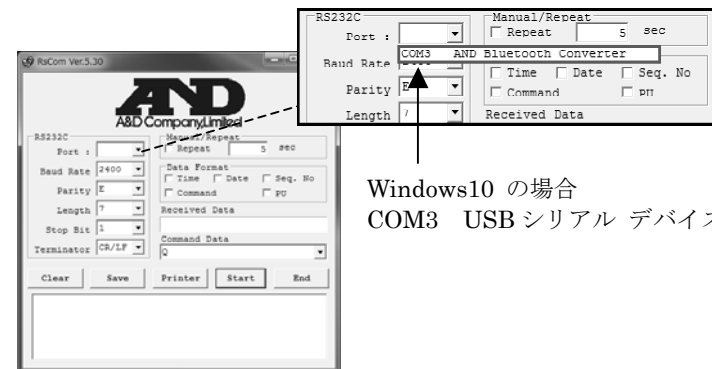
RS232C
Port :
COM3 AND Bluetooth Converter
Baud Rate
Parity E
Length 7

Manual/Repeat
Repeat 5 sec
Time Date Seq. No
Command PU
Received Data

RsCom Ver.5.30

AND
A&D Company, Limited

RS232C
Port :
Baud Rate 2400
Parity E
Length 7
Stop Bit 1
Terminator CR/LF

Manual/Repeat
Repeat 5 sec
Data Format
Time Date Seq. No
Command PU
Received Data

Command Data
Q

Clear Save Printer Start End

Windows10 の場合
COM3 USB シリアル デバイス